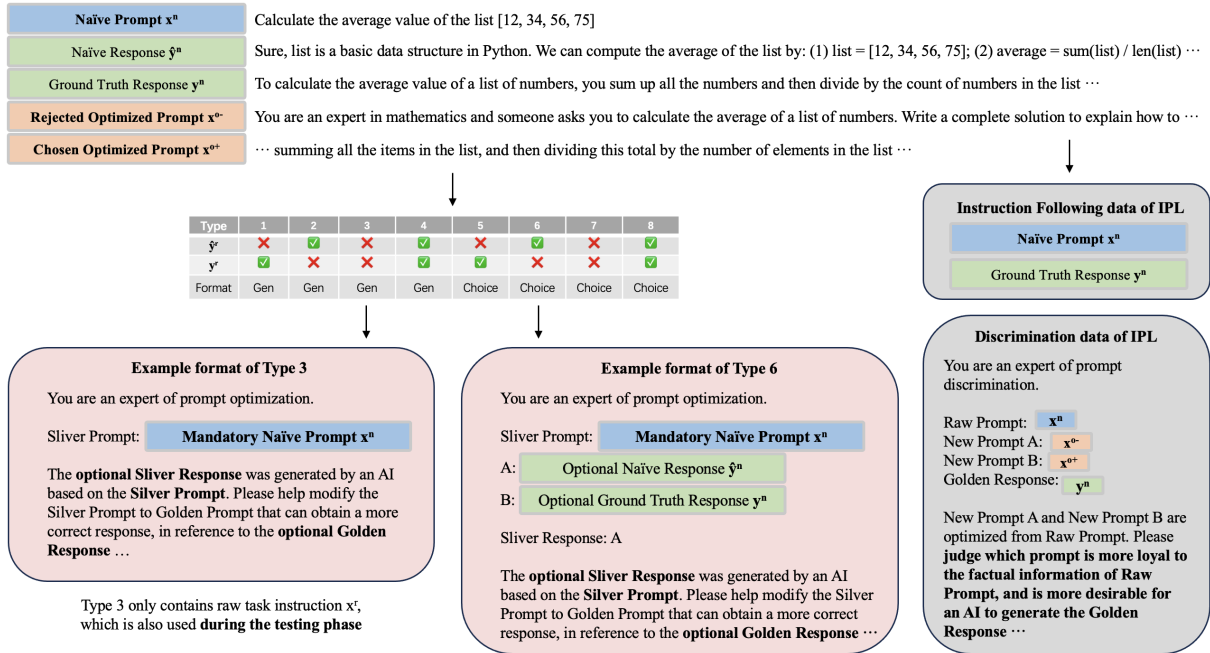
Naïve Prompt $\mathbf{x^n}$

Calculate the average value of the list [12, 34, 56, 75]

Naïve Response $\mathbf{\hat{y}^n}$

Sure, list is a basic data structure in Python. We can compute the average of the list by: (1) list = [12, 34, 56, 75]; (2) average = sum(list) / len(list) ···

Ground Truth Response $\mathbf{y^n}$

To calculate the average value of a list of numbers, you sum up all the numbers and then divide by the count of numbers in the list ···

Rejected Optimized Prompt $\mathbf{x^{o-}}$

You are an expert in mathematics and someone asks you to calculate the average of a list of numbers. Write a complete solution to explain how to ···

Chosen Optimized Prompt $\mathbf{x^{o+}}$

··· summing all the items in the list, and then dividing this total by the number of elements in the list ···

| Type | 1 | 2 | 3 | 4 | 5 | 6 | 7 | 8 |
|---|---|---|---|---|---|---|---|---|
| $\hat{y}^r$ | ✗ | ✓ | ✗ | ✓ | ✗ | ✓ | ✗ | ✓ |
| $y^r$ | ✓ | ✗ | ✗ | ✓ | ✓ | ✗ | ✗ | ✓ |
| Format | Gen | Gen | Gen | Gen | Choice | Choice | Choice | Choice |

Example format of Type 3

You are an expert of prompt optimization.

Sliver Prompt: Mandatory Naïve Prompt $\mathbf{x^n}$

The **optional Sliver Response** was generated by an AI based on the **Silver Prompt**. Please help modify the Silver Prompt to Golden Prompt that can obtain a more correct response, in reference to the **optional Golden Response** …

Type 3 only contains raw task instruction $x^r$, which is also used **during the testing phase**

Example format of Type 6

You are an expert of prompt optimization.

Sliver Prompt: Mandatory Naïve Prompt $\mathbf{x^n}$

A: Optional Naïve Response $\mathbf{\hat{y}^n}$

B: Optional Ground Truth Response $\mathbf{y^n}$

Sliver Response: A

The **optional Sliver Response** was generated by an AI based on the **Silver Prompt**. Please help modify the Silver Prompt to Golden Prompt that can obtain a more correct response, in reference to the **optional Golden Response** ···

Instruction Following data of IPL

Naïve Prompt $\mathbf{x^n}$

Ground Truth Response $\mathbf{y^n}$

Discrimination data of IPL

You are an expert of prompt discrimination.

Raw Prompt: $\mathbf{x^n}$
New Prompt A: $\mathbf{x^{o-}}$
New Prompt B: $\mathbf{x^{o+}}$
Golden Response: $\mathbf{y^n}$

New Prompt A and New Prompt B are optimized from Raw Prompt. Please **judge which prompt is more loyal to the factual information of Raw Prompt, and is more desirable for an AI to generate the Golden Response** ···